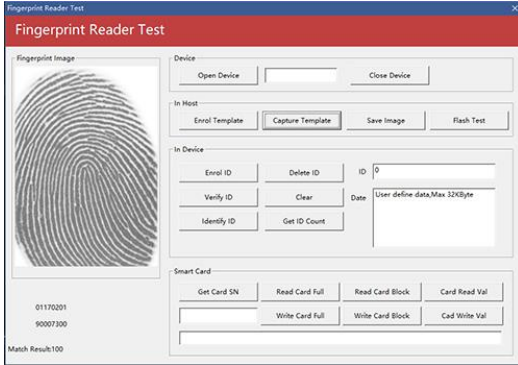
Fingerprint Reader Test

Fingerprint Reader Test

Fingerprint Image

Device

Open Device

Close Device

In Host

Enrol Template

Capture Template

Save Image

Flash Test

In Device

Enrol ID

Delete ID

ID 0

Verify ID

Clear

Date User define data,Max 32KByte

Identify ID

Get ID Count

01170201

90007300

Match Result:100

Smart Card

Get Card SN

Read Card Full

Read Card Block

Card Read Val

Write Card Full

Write Card Block

Cad Write Val